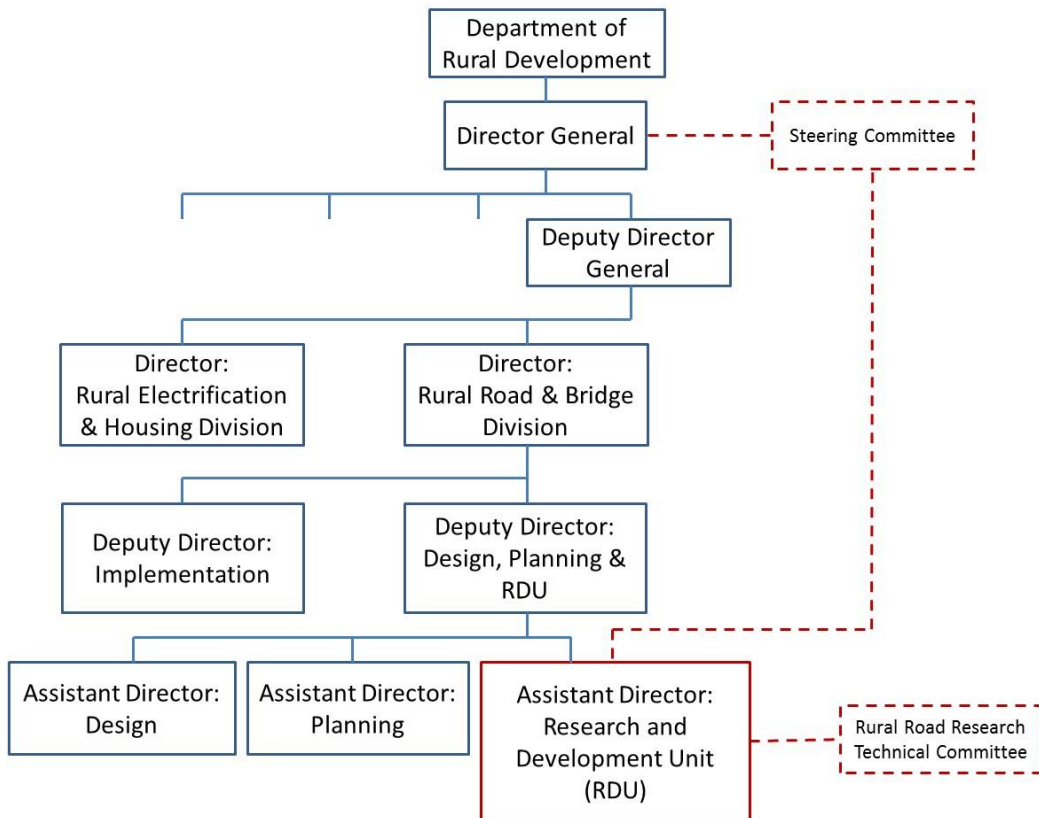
Department of Rural Development

Director General

Steering Committee

Deputy Director General

Director: Rural Electrification & Housing Division

Director: Rural Road & Bridge Division

Deputy Director: Implementation

Deputy Director: Design, Planning & RDU

Assistant Director: Design

Assistant Director: Planning

Assistant Director: Research and Development Unit (RDU)

Rural Road Research Technical Committee